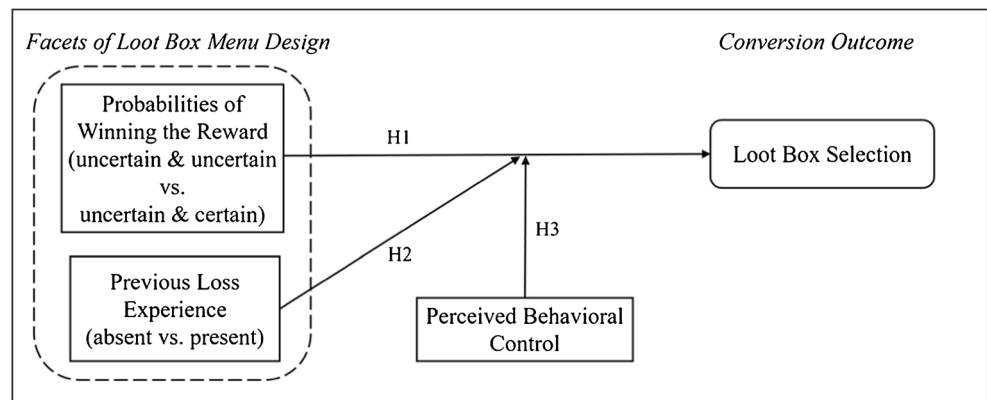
Facets of Loot Box Menu Design

Conversion Outcome

Probabilities of Winning the Reward (uncertain & uncertain vs. uncertain & certain)

H1

Loot Box Selection

H2

H3

Previous Loss Experience (absent vs. present)

Perceived Behavioral Control